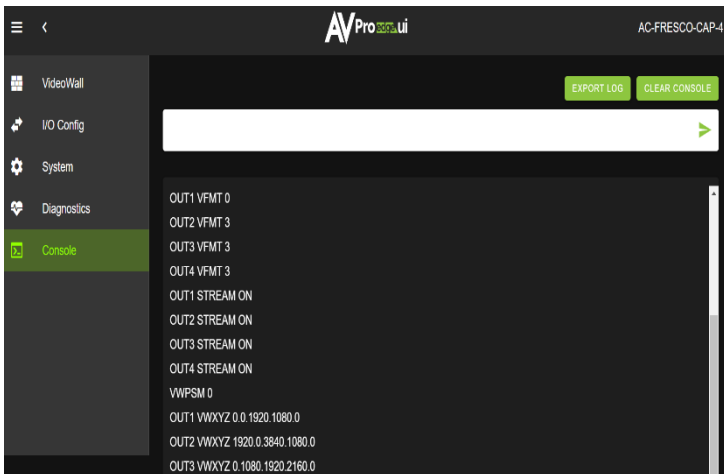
AVPro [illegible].ui

AC-FRESCO-CAP-4

VideoWall
I/O Config
System
Diagnostics
Console

EXPORT LOG
CLEAR CONSOLE

OUT1 VFMT 0
OUT2 VFMT 3
OUT3 VFMT 3
OUT4 VFMT 3
OUT1 STREAM ON
OUT2 STREAM ON
OUT3 STREAM ON
OUT4 STREAM ON
VWPSM 0
OUT1 VWXYZ 0.0.1920.1080.0
OUT2 VWXYZ 1920.0.3840.1080.0
OUT3 VWXYZ 0.1080.1920.2160.0